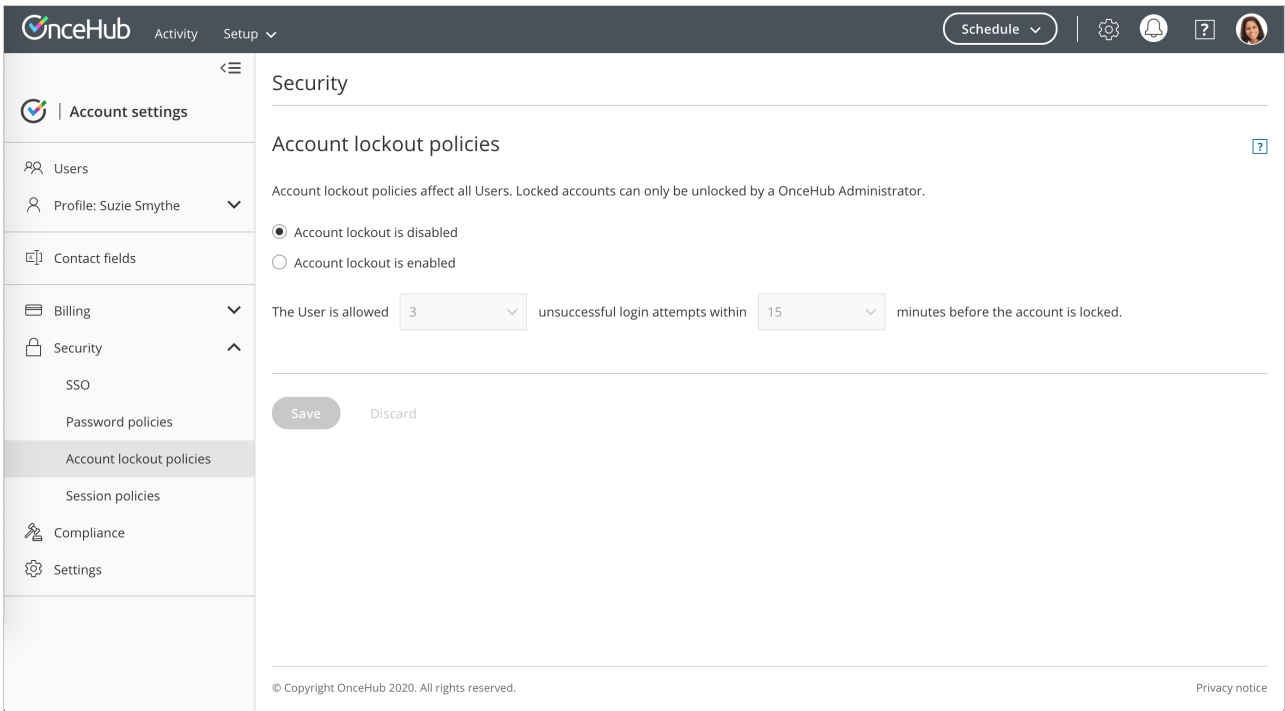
OnceHub Activity Setup

Schedule

?

Account settings

Users

Profile: Suzie Smythe

Contact fields

Billing

Security

SSO

Password policies

Account lockout policies

Session policies

Compliance

Settings

Security

Account lockout policies

?

Account lockout policies affect all Users. Locked accounts can only be unlocked by a OnceHub Administrator.

Account lockout is disabled

Account lockout is enabled

The User is allowed 3 unsuccessful login attempts within 15 minutes before the account is locked.

Save Discard

© Copyright OnceHub 2020. All rights reserved.

Privacy notice